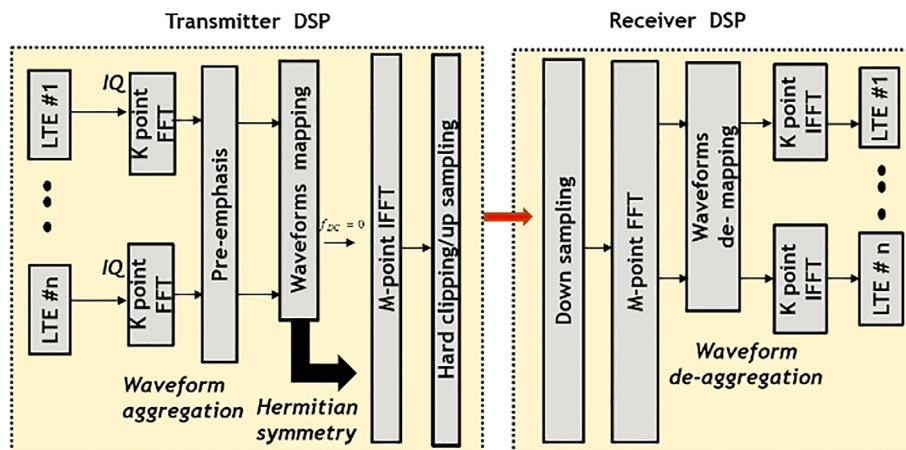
Transmitter DSP

Receiver DSP

LTE #1

IQ

K point FFT

LTE #n

IQ

K point FFT

Pre-emphasis

Waveforms mapping

$f_{DC} = 0$

M-point IFFT

Hard clipping/up sampling

Waveform aggregation

Hermitian symmetry

Down sampling

M-point FFT

Waveforms de- mapping

K point IFFT

LTE #1

K point IFFT

LTE # n

Waveform de-aggregation